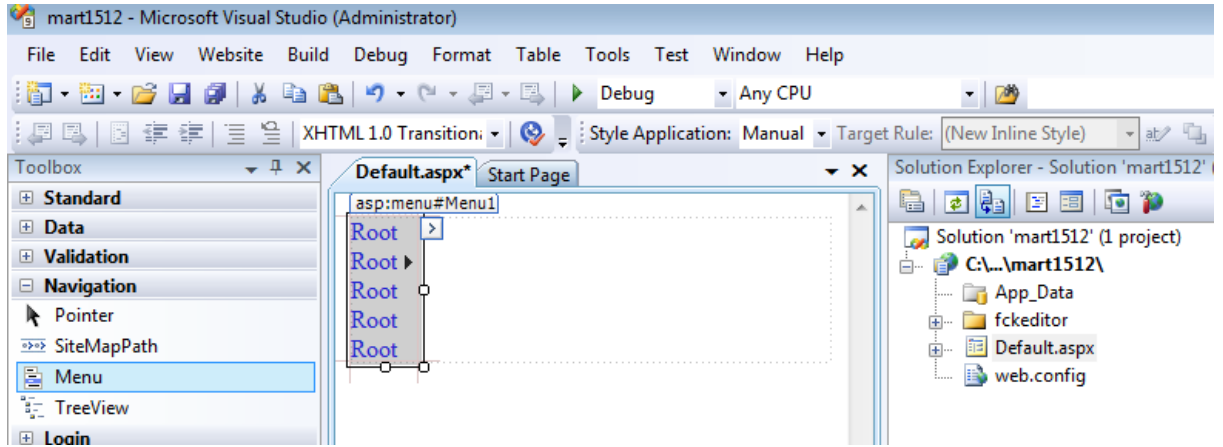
mart1512 - Microsoft Visual Studio (Administrator)

File Edit View Website Build Debug Format Table Tools Test Window Help

Debug Any CPU

XHTML 1.0 Transition Style Application: Manual Target Rule: (New Inline Style)

Toolbox

Standard
Data
Validation
Navigation
Pointer
SiteMapPath
Menu
TreeView
Login

Default.aspx* Start Page

asp:menu#Menu1

Root
Root
Root
Root
Root

Solution Explorer - Solution 'mart1512'

Solution 'mart1512' (1 project)
C:\...\mart1512\
App_Data
fckeditor
Default.aspx
web.config